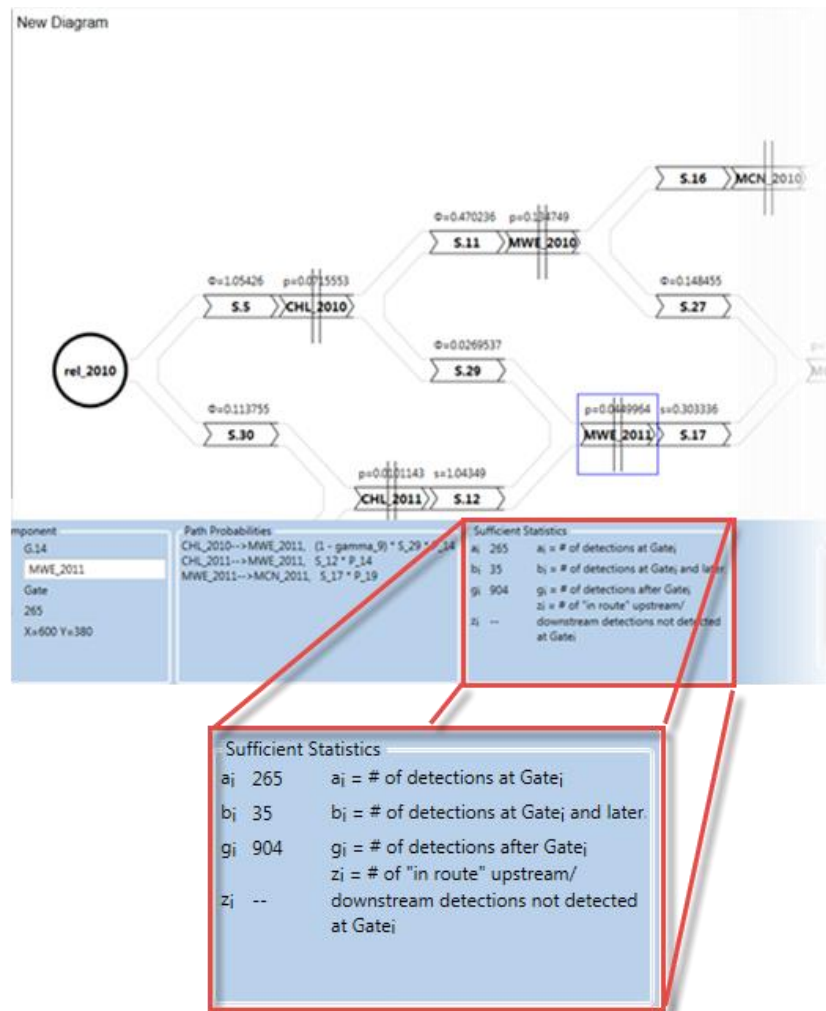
New Diagram

S.16 MCN_2010

Φ=0.470236 p=0.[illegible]4749
S.11 MWE_2010

Φ=1.05426 p=0.0715553
S.5 CHL_2010

Φ=0.148455
S.27

Φ=0.0269537
S.29

rel_2010

Φ=0.113755
S.30

p=0.0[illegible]89964 s=0.303336
MWE_2011 S.17

p=0.0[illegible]01143 s=1.04349
CHL_2011 S.12

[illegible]mponent
G.14
MWE_2011
Gate
265
X=600 Y=380

Path Probabilities
CHL_2010-->MWE_2011, (1 - gamma_9) * S_29 * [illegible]_14
CHL_2011-->MWE_2011, S_12 * P_14
MWE_2011-->MCN_2011, S_17 * P_19

Sufficient Statistics
$a_i$ 265 $a_i$ = # of detections at $Gate_i$
$b_i$ 35 $b_i$ = # of detections at $Gate_i$ and later
$g_i$ 904 $g_i$ = # of detections after $Gate_i$
$z_i$ = # of "in route" upstream/
$z_i$ -- downstream detections not detected at $Gate_i$

Sufficient Statistics
$a_i$ 265 $a_i$ = # of detections at $Gate_i$
$b_i$ 35 $b_i$ = # of detections at $Gate_i$ and later
$g_i$ 904 $g_i$ = # of detections after $Gate_i$
$z_i$ = # of "in route" upstream/
$z_i$ -- downstream detections not detected at $Gate_i$